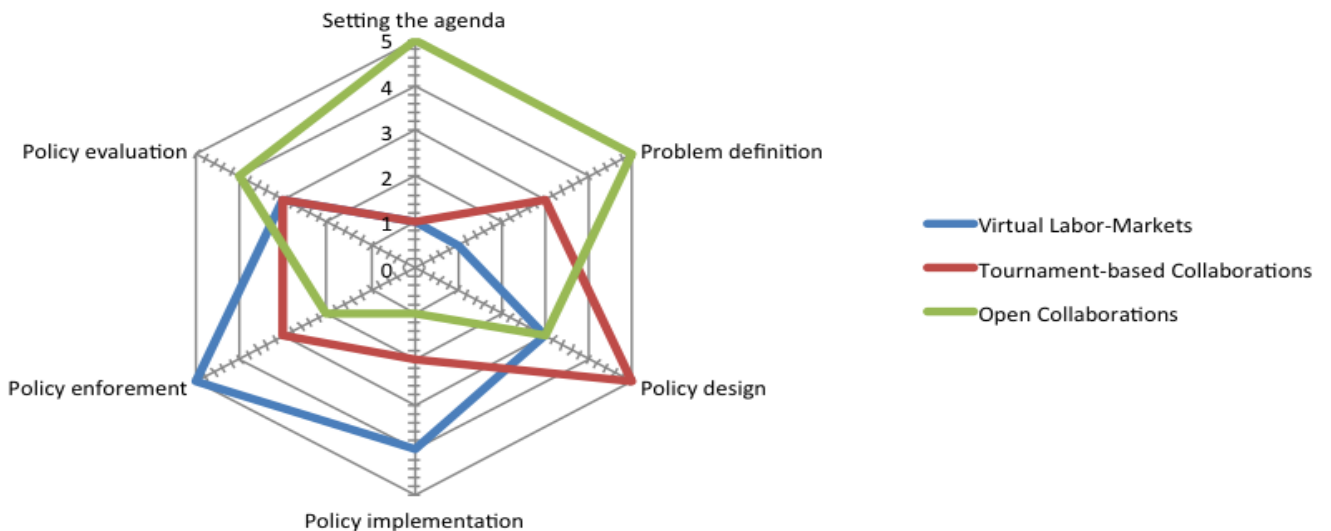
Setting the agenda

5
4
3
2
1
0

Problem definition

Policy design

Policy implementation

Policy enforement

Policy evaluation

Virtual Labor-Markets
Tournament-based Collaborations
Open Collaborations